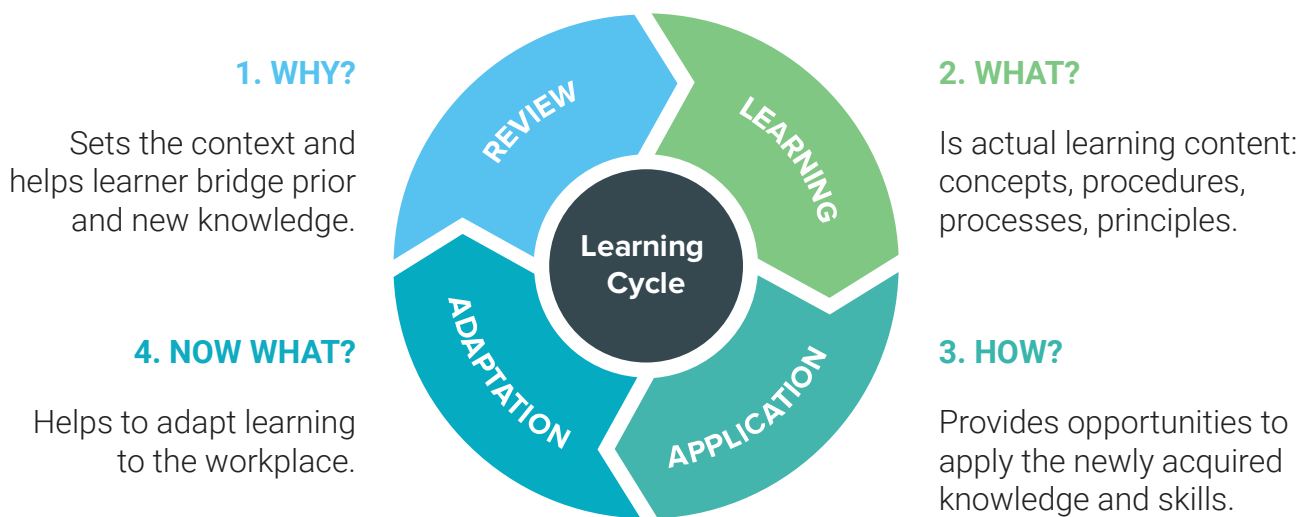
1. WHY?

Sets the context and helps learner bridge prior and new knowledge.

REVIEW

LEARNING

Learning Cycle

2. WHAT?

Is actual learning content: concepts, procedures, processes, principles.

4. NOW WHAT?

Helps to adapt learning to the workplace.

ADAPTATION

APPLICATION

3. HOW?

Provides opportunities to apply the newly acquired knowledge and skills.